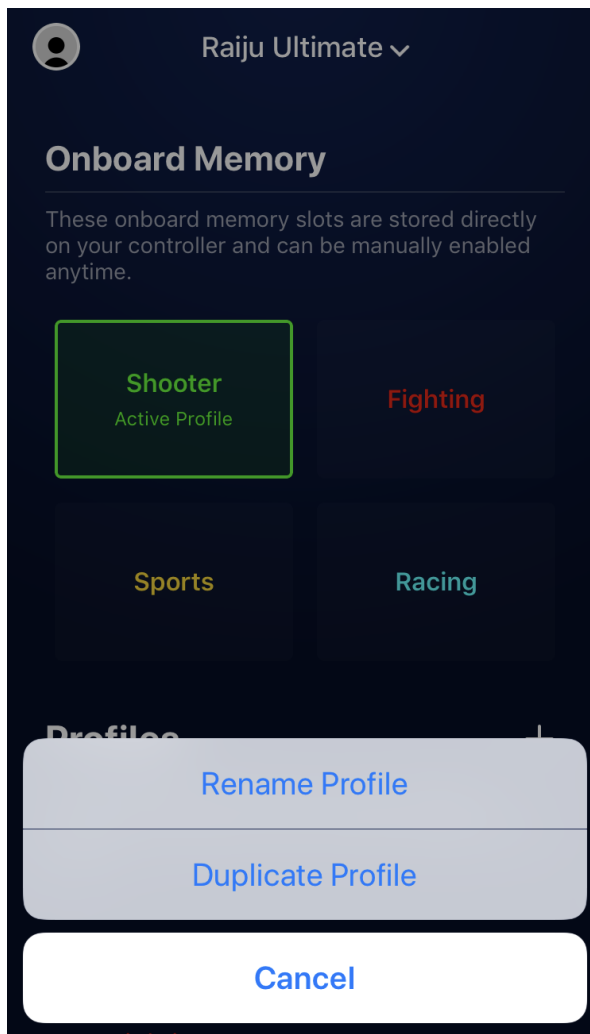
Raiju Ultimate

Onboard Memory

These onboard memory slots are stored directly on your controller and can be manually enabled anytime.

Shooter
Active Profile

Fighting

Sports

Racing

Profiles

Rename Profile

Duplicate Profile

Cancel